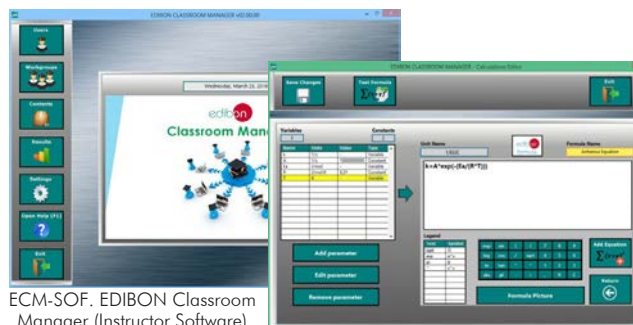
EDIBON CLASSROOM MANAGER v02.00.00

Users

Workgroups

Contents

Results

Settings

Open Help (F1)

Exit

Wednesday, March 23, 2016

edibon

Classroom Mana

EDIBON CLASSROOM MANAGER - Calculations Editor

Save Changes

Test Formula

Exit

Variables

Constants

Unit Name

Formula Name

Arrhenius Equation

k=A*exp(-(Ea/(R*T)))

Legend

Add parameter

Edit parameter

Remove parameter

Formula Picture

Add Equation

Return

ECM-SOF. EDIBON Classroom Manager (Instructor Software)